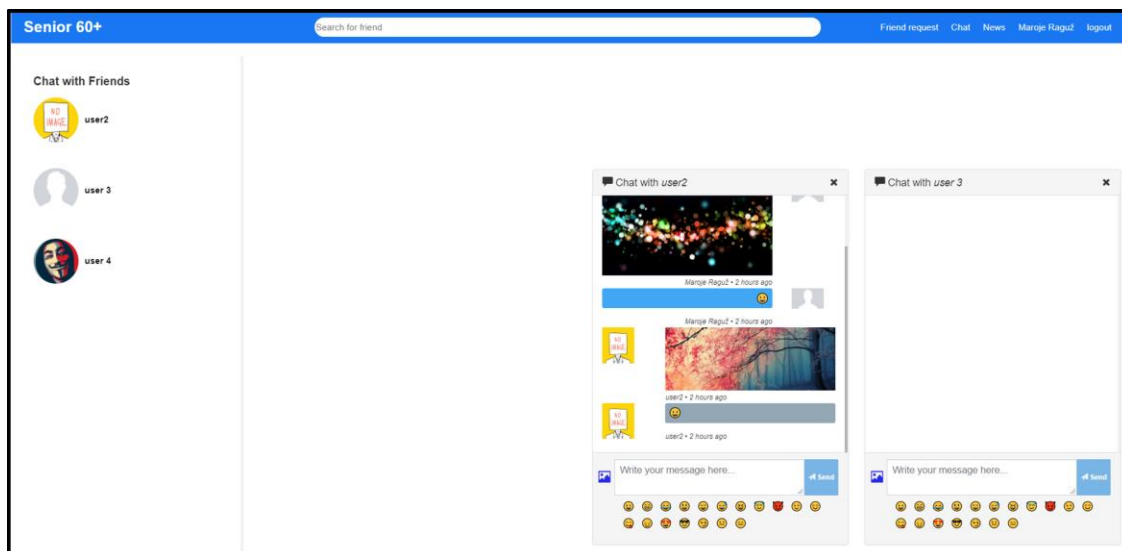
Senior 60+

Search for friend

Friend request Chat News Maroje Raguž logout

Chat with Friends

NO IMAGE

user2

user 3

user 4

Chat with *user2* ×

Maroje Raguž • 2 hours ago

Maroje Raguž • 2 hours ago

NO IMAGE

user2 • 2 hours ago

NO IMAGE

user2 • 2 hours ago

Write your message here...

Send

Chat with *user 3* ×

Write your message here...

Send